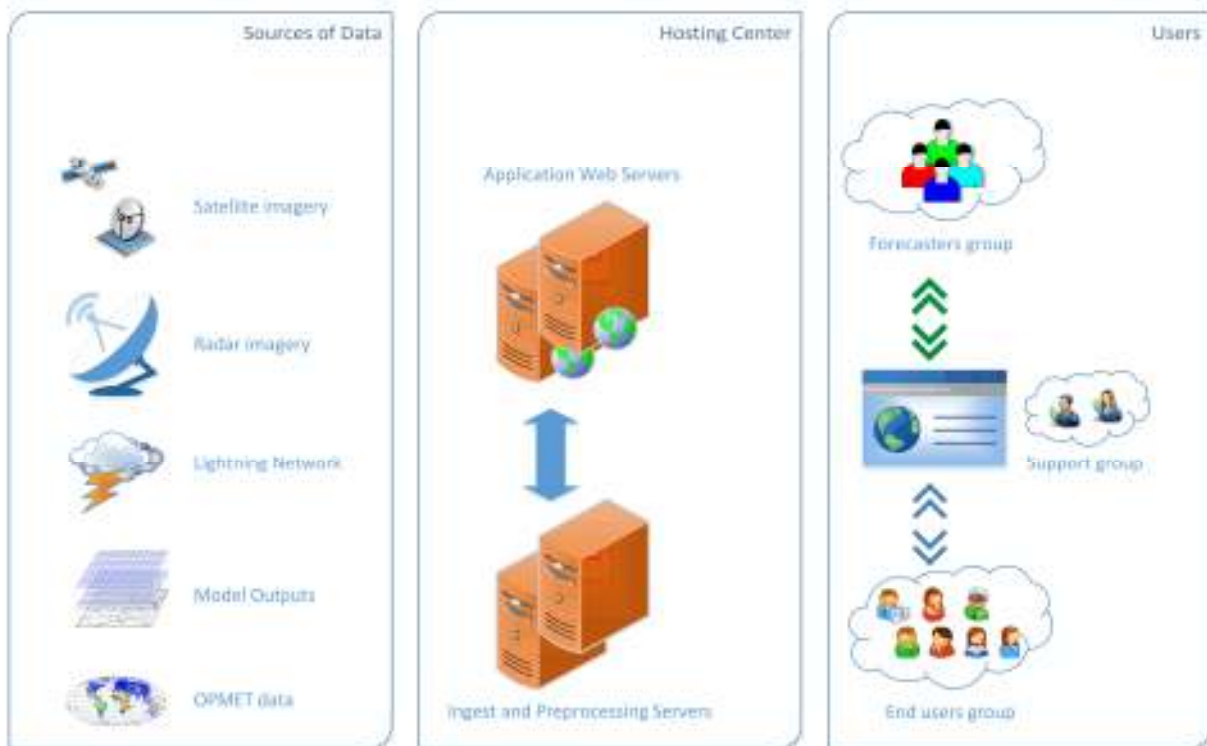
Sources of Data

Satellite imagery

Radar imagery

Lightning Network

Model Outputs

OPMET data

Hosting Center

Application Web Servers

Ingest and Preprocessing Servers

Users

Forecasters group

Support group

End users group